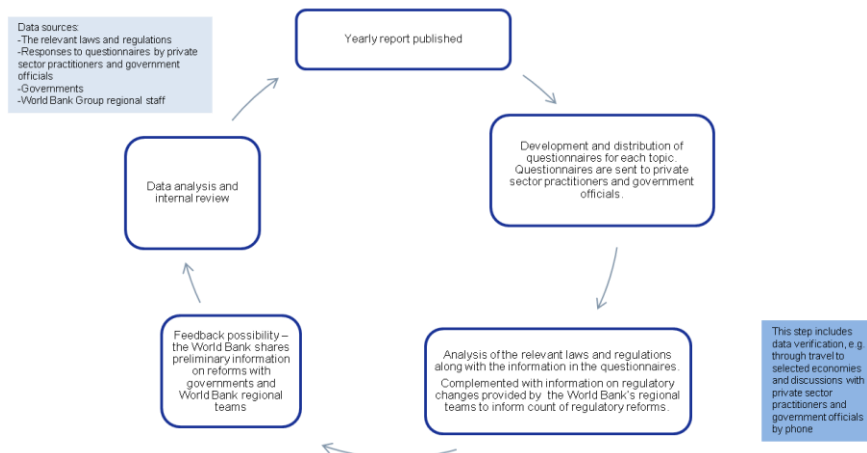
Data sources:
-The relevant laws and regulations
-Responses to questionnaires by private sector practitioners and government officials
-Governments
-World Bank Group regional staff

Yearly report published

Development and distribution of questionnaires for each topic. Questionnaires are sent to private sector practitioners and government officials.

Data analysis and internal review

Feedback possibility – the World Bank shares preliminary information on reforms with governments and World Bank regional teams

Analysis of the relevant laws and regulations along with the information in the questionnaires.

Complemented with information on regulatory changes provided by the World Bank's regional teams to inform count of regulatory reforms.

This step includes data verification, e.g. through travel to selected economies and discussions with private sector practitioners and government officials by phone